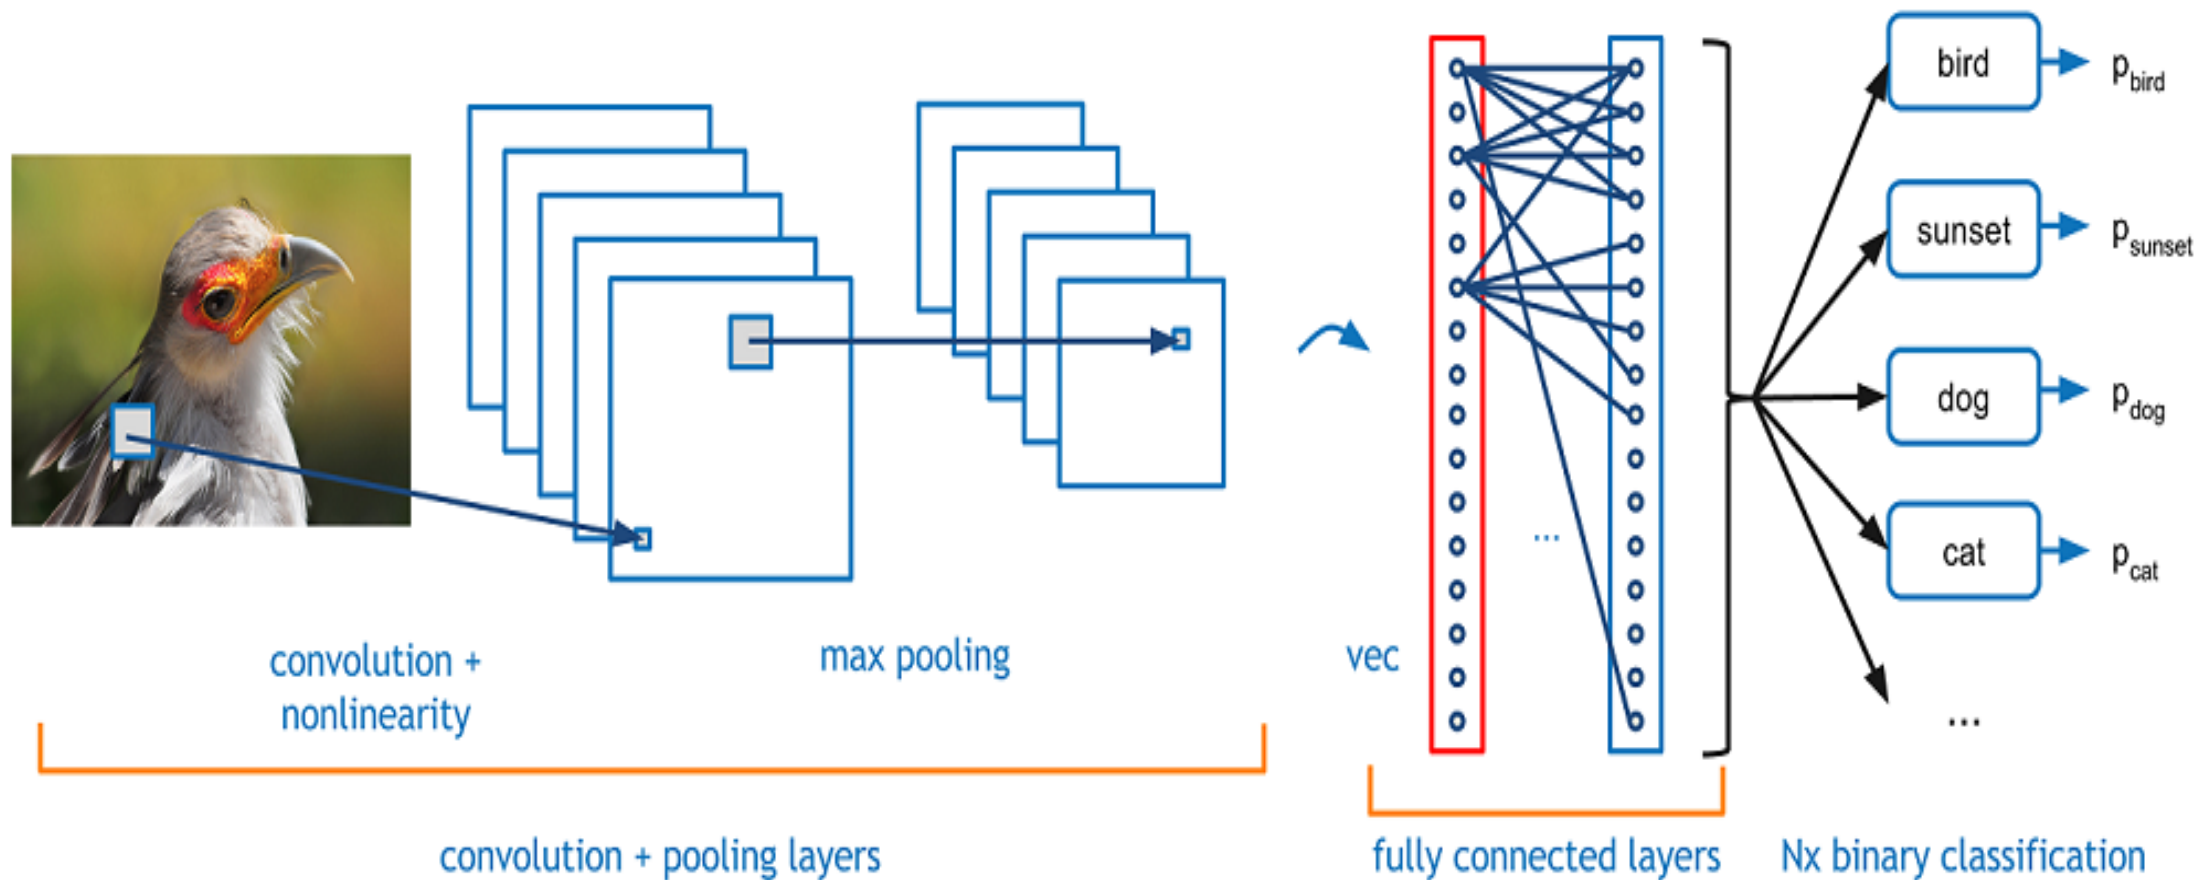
bird $p_{bird}$

sunset $p_{sunset}$

dog $p_{dog}$

cat $p_{cat}$

...

...

convolution + nonlinearity

max pooling

vec

convolution + pooling layers

fully connected layers

Nx binary classification